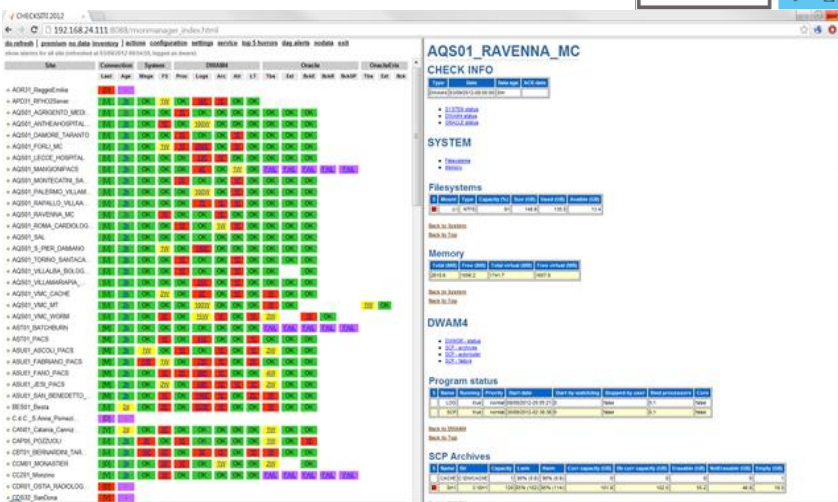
CHECKSITE 2012

192.168.24.111:8088/monmanager_index.html

do refresh | premium no data inventory | actions | configuration | settings | service | top 5 horrors | day alerts | sodata | exit

| Site | Connection | | System | | DWAM4 | | | | | Oracle | | | | | | OracleErie | | |
|---|---|---|---|---|---|---|---|---|---|---|---|---|---|---|---|---|---|---|
| | Last | Age | Mega | FS | Proc | Logs | Arc | Alr | LT | Tbs | Ext | Bckd | Bckfl | BckSP | Tbs | Ext | Bck |
| AOR31_ReggioEmilia | | | | | | | | | | | | | | | | | |
| AP031_RPHOSaver | | | | | | | | | | | | | | | | | |
| AQS01_AGRIGENTO_MEDI... | | | OK | | OK | OK | OK | OK | OK | OK | OK | | | | | | |
| AQS01_ANTHEAHOSPITAL... | | | OK | | OK | | OK | OK | | OK | OK | | | | | | |
| AQS01_DAMORE_TARANTO | | | OK | | OK | | OK | OK | | OK | OK | | | | | | |
| AQS01_FORLI_MC | | | OK | | OK | | OK | OK | | | | | | | | | |
| AQS01_LECCE_HOSPITAL | | | OK | | OK | | OK | OK | OK | OK | OK | | | | | | |
| AQS01_MANGIONIPACS | | | OK | | OK | | OK | OK | | FAIL | FAIL | FAIL | FAIL | FAIL | | | |
| AQS01_MONTECATINI_SA... | | | OK | | OK | | OK | OK | | OK | OK | | | | | | |
| AQS01_PALERMO_VILLAM... | | | OK | | OK | | OK | OK | | OK | OK | | | | | | |
| AQS01_RAPALLO_VILLAA... | | | OK | | OK | | OK | OK | | OK | OK | | | | | | |
| AQS01_RAVENNA_MC | | | OK | | OK | | OK | OK | | OK | OK | | | | | | |
| AQS01_ROMA_CARDIOLOG... | | | OK | | OK | | OK | OK | | | | | | | | | |
| AQS01_SAL | | | OK | | OK | | OK | OK | | | | | | | | | |
| AQS01_S_PIER_DAMIANO | | | OK | | OK | | OK | OK | | OK | OK | | | | | | |
| AQS01_TORINO_SANTACA... | | | OK | | OK | | OK | OK | | OK | OK | | | | | | |
| AQS01_VILLALBA_BOLOG... | | | OK | | OK | | OK | OK | | OK | OK | | | | | | |
| AQS01_VILLAMARIAPIA... | | | OK | | OK | | OK | OK | | OK | OK | | | | | | |
| AQS01_VMC_CACHE | | | OK | | OK | | OK | OK | | | | | | | | | |
| AQS01_VMC_MT | | | OK | | OK | | OK | OK | | | | | | | | | OK |
| AQS01_VMC_WORM | | | OK | | OK | | OK | OK | | OK | OK | | | | | | |
| AST01_BATCHBURN | | | OK | | OK | | OK | OK | | FAIL | FAIL | FAIL | FAIL | FAIL | | | |
| AST01_PACS | | | OK | | OK | | OK | OK | | OK | OK | | | | | | |
| ASU01_ASCOLI_PACS | | | OK | | OK | | OK | OK | | OK | OK | | | | | | |
| ASU01_FABRIANO_PACS | | | OK | | OK | | OK | OK | | OK | OK | | | | | | |
| ASU01_FANO_PACS | | | OK | | OK | | OK | OK | | OK | OK | | | | | | |
| ASU01_JESI_PACS | | | OK | | OK | | OK | OK | | OK | OK | | | | | | |
| ASU01_SAN_BENEDETTO_... | | | OK | | OK | | OK | OK | | OK | OK | | | | | | |
| BES01_Besta | | | OK | | OK | | OK | OK | | OK | OK | | | | | | |
| C4C_S Anna_Pomezi... | | | | | | | | | | | | | | | | | |
| CAN01_Catania_Cannz... | | | OK | | OK | | OK | OK | | OK | OK | | | | | | |
| CAP00_POZZUOLI | | | OK | | OK | | OK | OK | | OK | OK | | | | | | |
| CBT01_BERNARDINI_TAR... | | | OK | | OK | | OK | OK | | OK | OK | | | | | | |
| CCM01_MONASTIER | | | OK | | OK | | OK | OK | | OK | OK | | | | | | |
| CCZ01_Monzino | | | OK | | OK | | OK | OK | | OK | OK | | | | | | |
| CDR01_OSTIA_RADIOLOG... | | | | | | | | | | | | | | | | | |
| CDS02_SanDona | | | | | | | | | | | | | | | | | |

AQS01_RAVENNA_MC

CHECK INFO

| Type | Date | Data age | ACK date |
|---|---|---|---|
| Dwam4 | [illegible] | 0m | |

SYSTEM status
DWAM4 status
ORACLE status

SYSTEM

Filesystems
Memory

Filesystems

| | Mount | Type | Capacity (%) | Size (GB) | Used (GB) | Avaible (GB) |
|---|---|---|---|---|---|---|
| | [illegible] | NTFS | 91 | 148.8 | 135.0 | 13.4 |

Back to System
Back to Top

Memory

| Total (MB) | Free (MB) | Total virtual (MB) | Free virtual (MB) |
|---|---|---|---|
| 2015.6 | 1056.2 | 3741.7 | 3007.6 |

Back to System
Back to Top

DWAM4

DWAM4 - status
SCP - archives
SCP - autorouter
SCP - failure

Program status

| | Name | Running | Priority | Start date | Start by watchdog | Stopped by user | Best processors | Core |
|---|---|---|---|---|---|---|---|---|
| | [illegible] | true | normal | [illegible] | | false | 0.1 | false |
| | SCP | true | normal | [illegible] | | false | 0.1 | false |

Back to DWAM4
Back to Top

SCP Archives

| | Name | Dir | Capacity | Lwm | Hwm | Curr capacity (GB) | Hs curr capacity (GB) | Erasable (GB) | NoErasable (GB) | Empty (GB) |
|---|---|---|---|---|---|---|---|---|---|---|
| | CACHE | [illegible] | | | | | | | | |
| | SH1 | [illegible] | | | | | | | | |